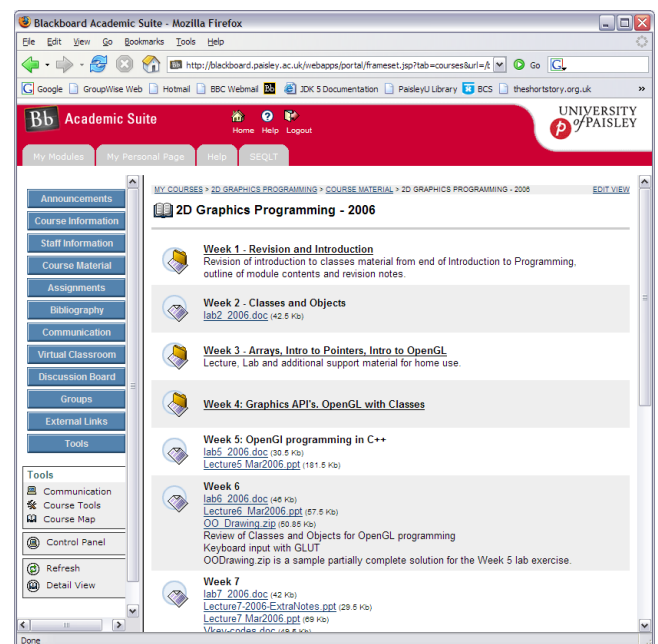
Blackboard Academic Suite - Mozilla Firefox

File Edit View Go Bookmarks Tools Help

http://blackboard.paisley.ac.uk/webapps/portal/frameset.jsp?tab=courses&url=/
Go

Google GroupWise Web Hotmail BBC Webmail JDK 5 Documentation PaisleyU Library BCS theshortstory.org.uk

Bb Academic Suite
Home Help Logout
UNIVERSITY of PAISLEY

My Modules My Personal Page Help SEQLT

Announcements
Course Information
Staff Information
Course Material
Assignments
Bibliography
Communication
Virtual Classroom
Discussion Board
Groups
External Links
Tools

Tools
Communication
Course Tools
Course Map
Control Panel
Refresh
Detail View

MY COURSES > 2D GRAPHICS PROGRAMMING > COURSE MATERIAL > 2D GRAPHICS PROGRAMMING - 2006
EDIT VIEW

2D Graphics Programming - 2006

Week 1 - Revision and Introduction
Revision of introduction to classes material from end of Introduction to Programming, outline of module contents and revision notes.

Week 2 - Classes and Objects
lab2_2006.doc (42.5 Kb)

Week 3 - Arrays, Intro to Pointers, Intro to OpenGL
Lecture, Lab and additional support material for home use.

Week 4: Graphics API's, OpenGL with Classes

Week 5: OpenGl programming in C++
lab5_2006.doc (30.5 Kb)
Lecture5 Mar2006.ppt (181.5 Kb)

Week 6
lab6_2006.doc (46 Kb)
Lecture6_Mar2006.ppt (57.5 Kb)
OO_Drawing.zip (50.85 Kb)
Review of Classes and Objects for OpenGL programming
Keyboard input with GLUT
OODrawing.zip is a sample partially complete solution for the Week 5 lab exercise.

Week 7
lab7_2006.doc (42 Kb)
Lecture7-2006-ExtraNotes.ppt (29.5 Kb)
Lecture7 Mar2006.ppt (69 Kb)
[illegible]

Done